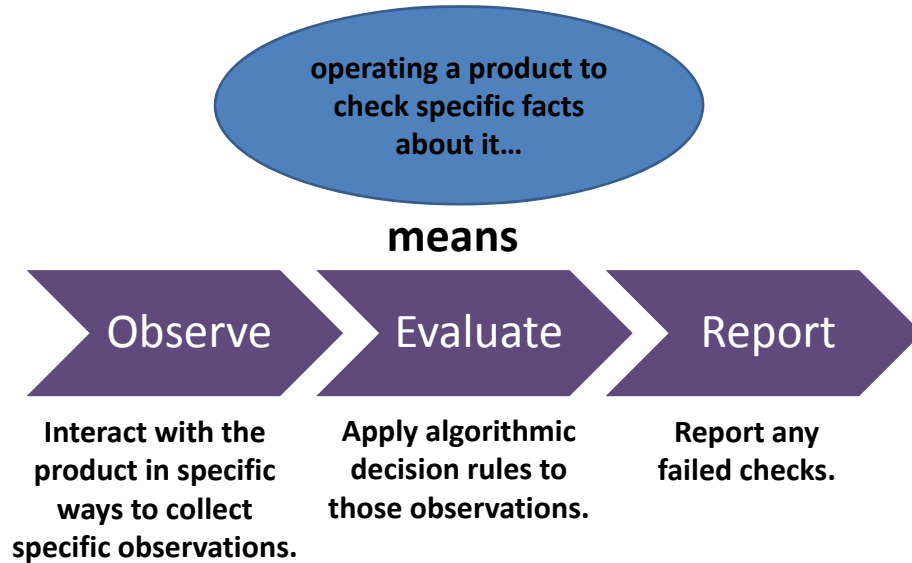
operating a product to check specific facts about it…

means

Observe

Evaluate

Report

Interact with the product in specific ways to collect specific observations.

Apply algorithmic decision rules to those observations.

Report any failed checks.